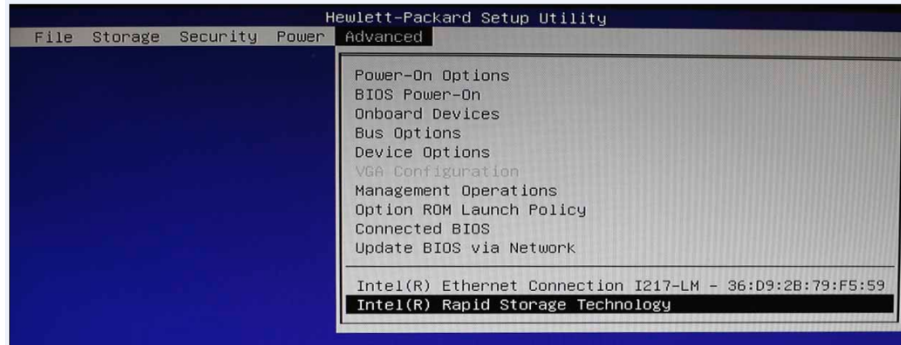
Hewlett-Packard Setup Utility

File Storage Security Power Advanced

Power-On Options
BIOS Power-On
Onboard Devices
Bus Options
Device Options
VGA Configuration
Management Operations
Option ROM Launch Policy
Connected BIOS
Update BIOS via Network

Intel(R) Ethernet Connection I217-LM - 36:D9:2B:79:F5:59
Intel(R) Rapid Storage Technology